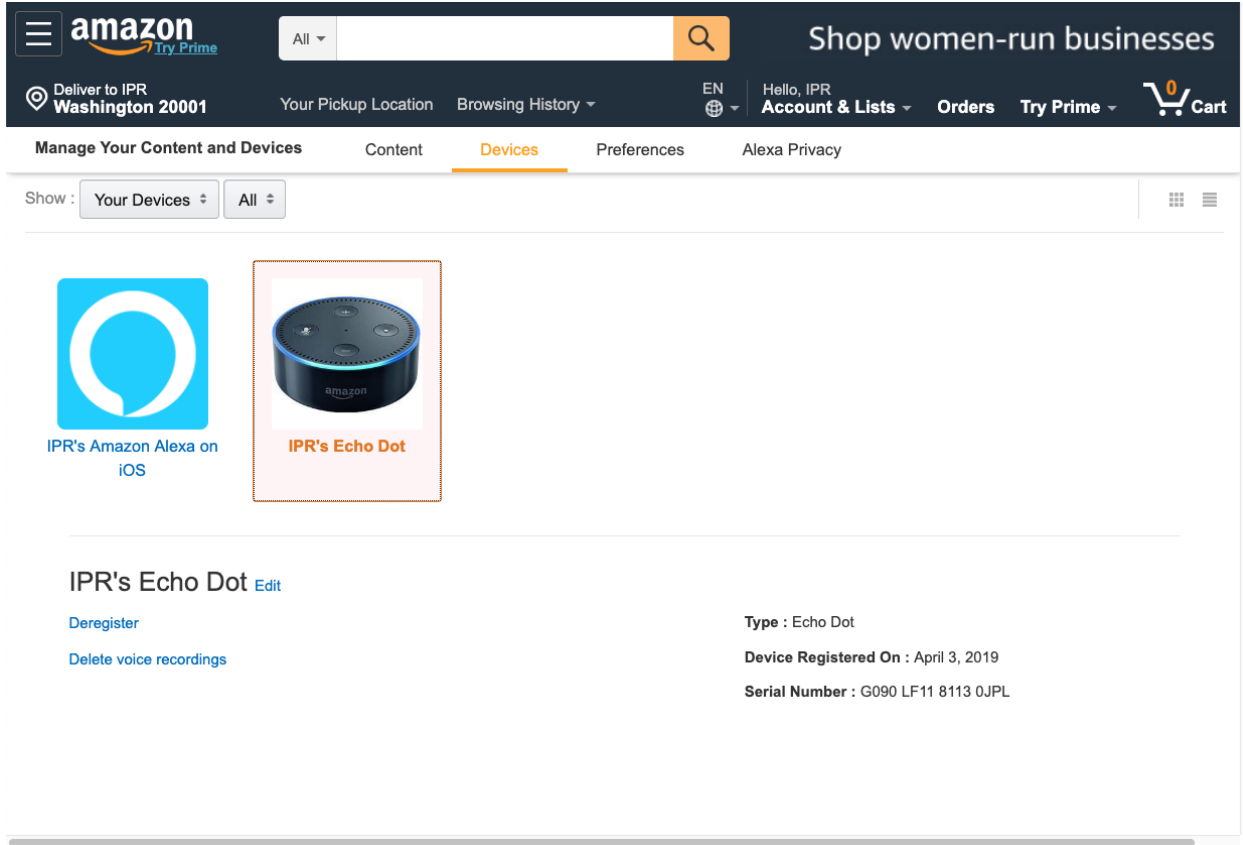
amazon Try Prime

All

Shop women-run businesses

Deliver to IPR
Washington 20001

Your Pickup Location

Browsing History

EN

Hello, IPR
Account & Lists

Orders

Try Prime

0 Cart

Manage Your Content and Devices

Content

Devices

Preferences

Alexa Privacy

Show : Your Devices All

amazon

IPR's Amazon Alexa on iOS

IPR's Echo Dot

IPR's Echo Dot Edit

Deregister

Delete voice recordings

**Type :** Echo Dot

**Device Registered On :** April 3, 2019

**Serial Number :** G090 LF11 8113 0JPL